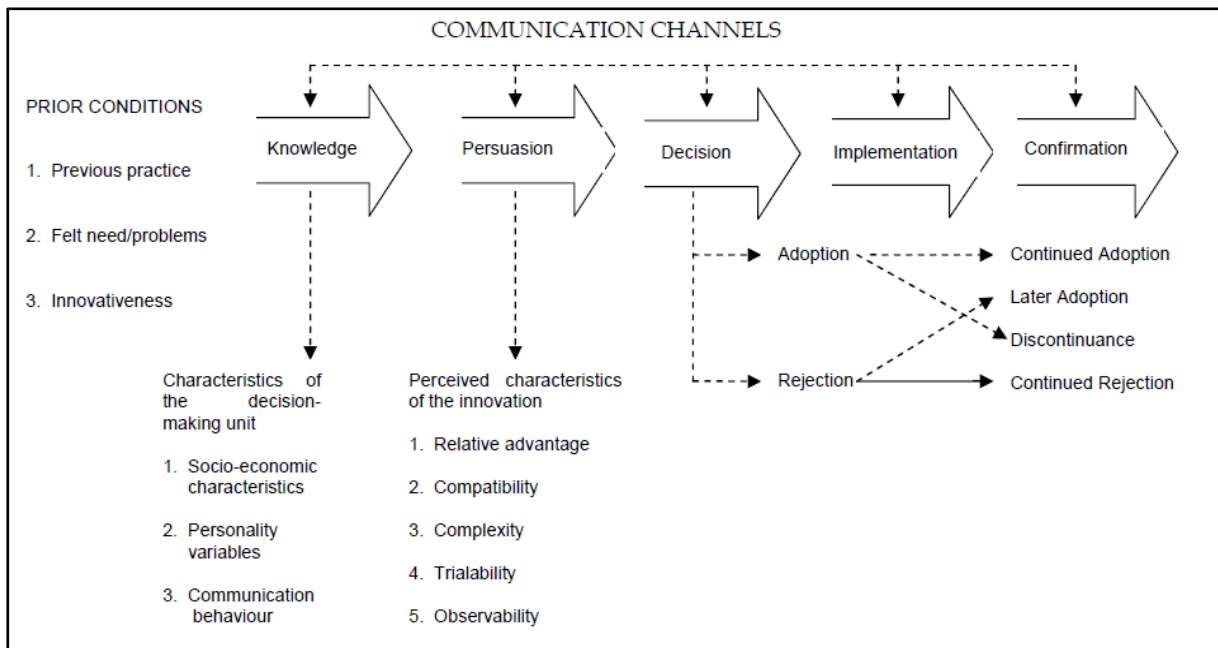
COMMUNICATION CHANNELS

PRIOR CONDITIONS

1. Previous practice

2. Felt need/problems

3. Innovativeness

Knowledge

Persuasion

Decision

Implementation

Confirmation

Adoption

Rejection

Continued Adoption

Later Adoption

Discontinuance

Continued Rejection

Characteristics of the decision-making unit

1. Socio-economic characteristics

2. Personality variables

3. Communication behaviour

Perceived characteristics of the innovation

1. Relative advantage

2. Compatibility

3. Complexity

4. Trialability

5. Observability